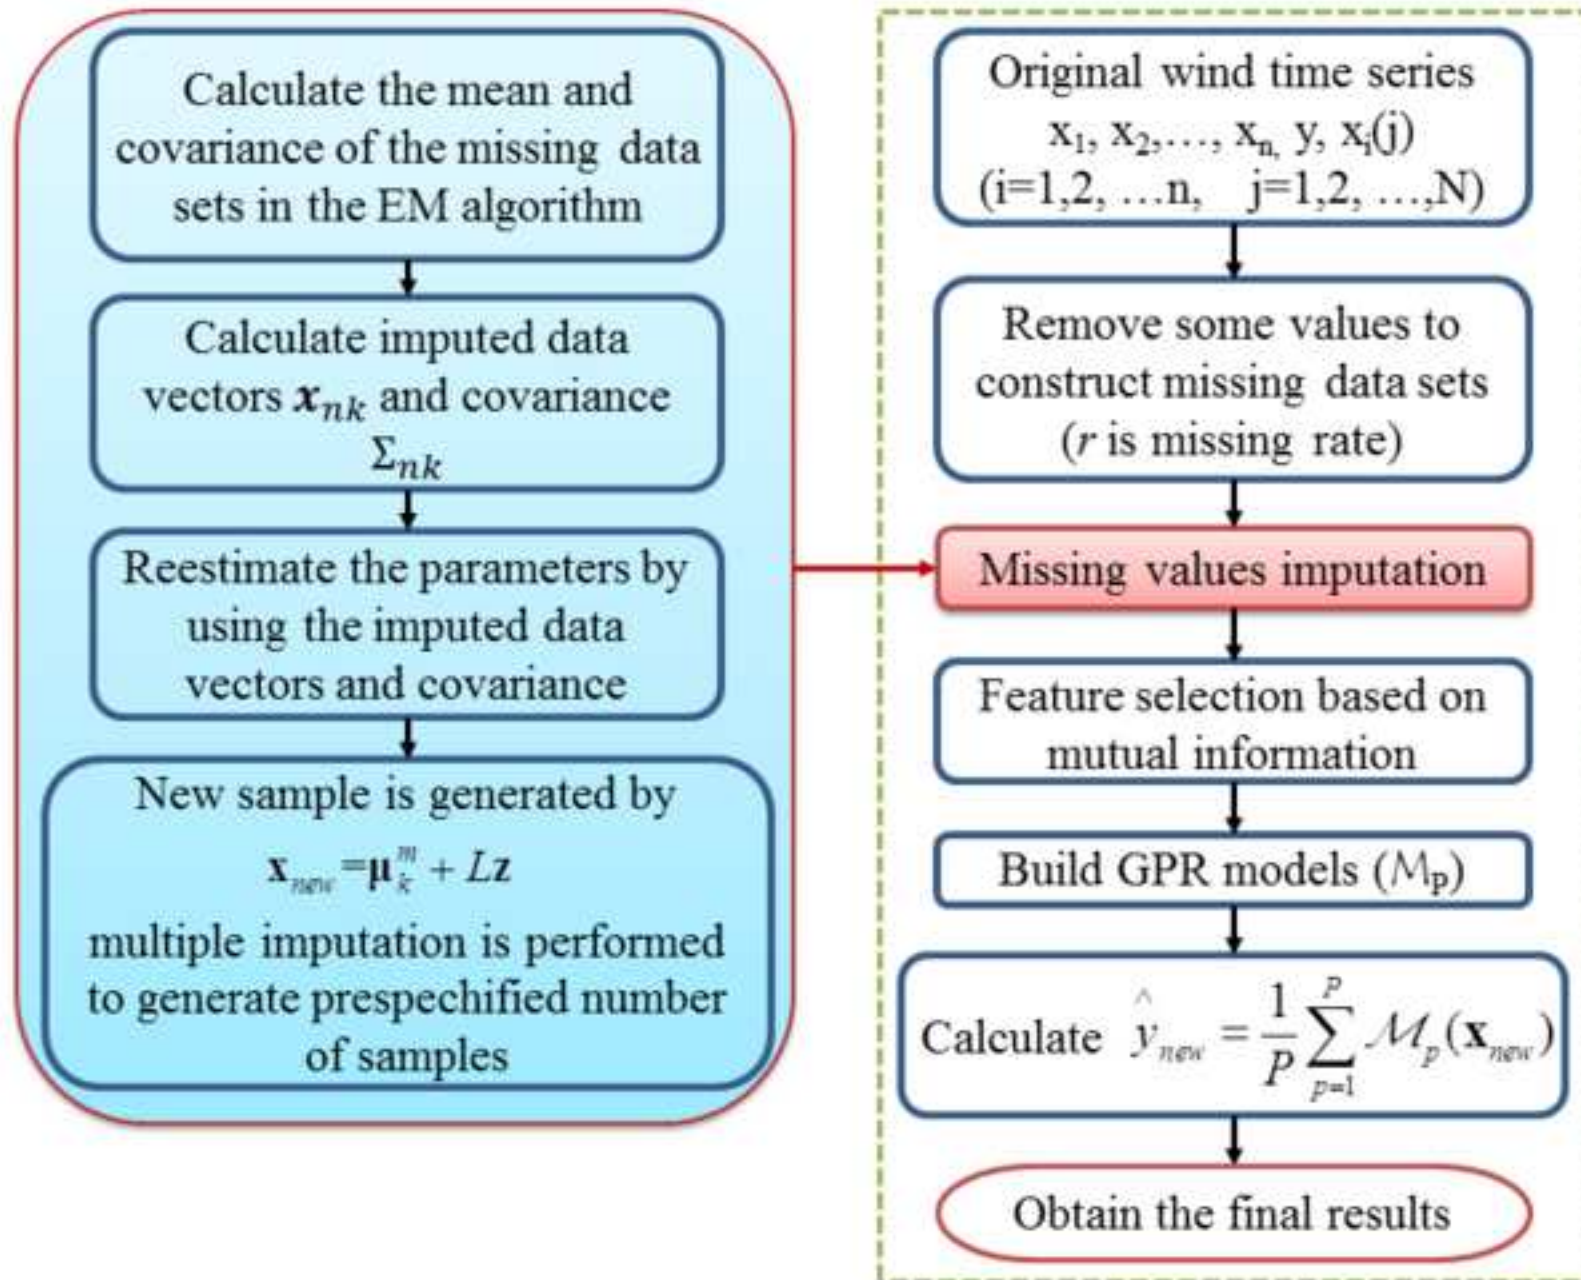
Calculate the mean and covariance of the missing data sets in the EM algorithm

Calculate imputed data vectors $\boldsymbol{x}_{nk}$ and covariance $\Sigma_{nk}$

Reestimate the parameters by using the imputed data vectors and covariance

New sample is generated by

$\mathbf{x}_{new} = \boldsymbol{\mu}_k^m + Lz$

multiple imputation is performed to generate prespechified number of samples

Original wind time series
$x_1, x_2, \ldots, x_n, y, x_i(j)$
$(i=1,2, \ldots n, \quad j=1,2, \ldots, N)$

Remove some values to construct missing data sets ($r$ is missing rate)

Missing values imputation

Feature selection based on mutual information

Build GPR models ($\mathcal{M}_p$)

Calculate $\hat{y}_{new} = \frac{1}{P}\sum_{p=1}^{P} \mathcal{M}_p(\mathbf{x}_{new})$

Obtain the final results